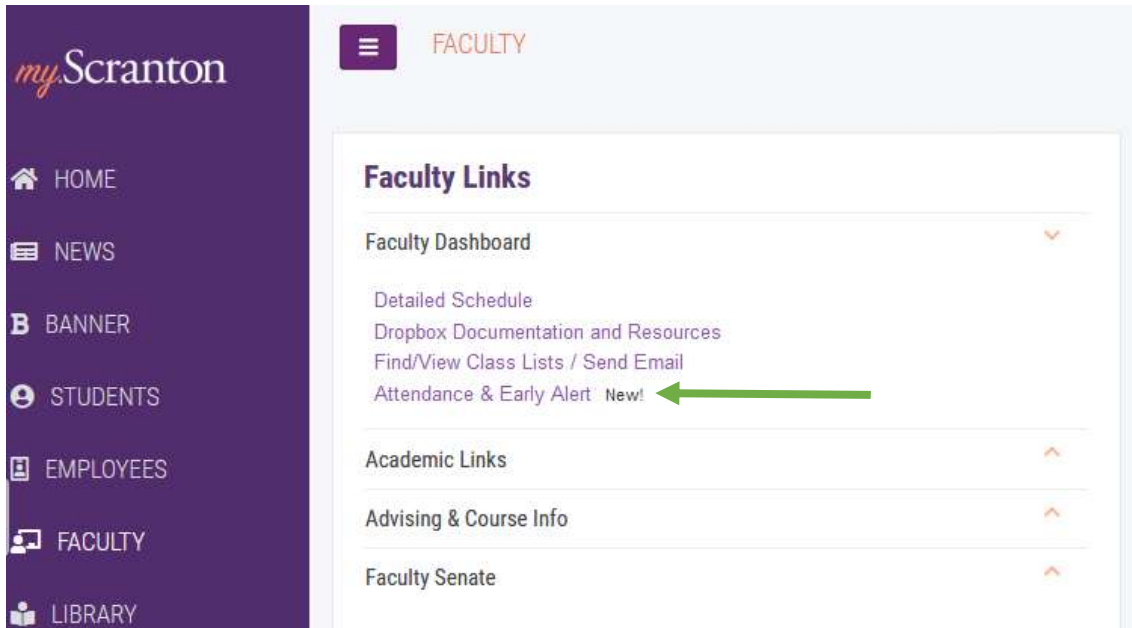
myScranton

HOME

NEWS

BANNER

STUDENTS

EMPLOYEES

FACULTY

LIBRARY

FACULTY

Faculty Links

Faculty Dashboard

Detailed Schedule
Dropbox Documentation and Resources
Find/View Class Lists / Send Email
Attendance & Early Alert New!

Academic Links

Advising & Course Info

Faculty Senate